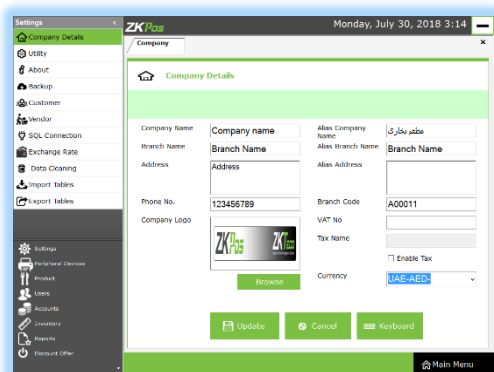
Settings

Company Details

Utility

About

Backup

Customer

Vendor

SQL Connection

Exchange Rate

Data Cleaning

Import Tables

Export Tables

Settings

Peripheral Devices

Product

Users

Accounts

Inventory

Reports

Discount Offer

ZKPos

Monday, July 30, 2018 3:14

Company

Company Details

| | | | |
|---|---|---|---|
| Company Name | Company name | Alias Company Name | مطعم بخاری |
| Branch Name | Branch Name | Alias Branch Name | Branch Name |
| Address | Address | Alias Address | |
| Phone No. | 123456789 | Branch Code | A00011 |
| Company Logo | | VAT No | |
| | | Tax Name | |
| | | | Enable Tax |
| | | Currency | UAE-AED- |

ZKPos

Browse

Update

Cancel

Keyboard

Main Menu